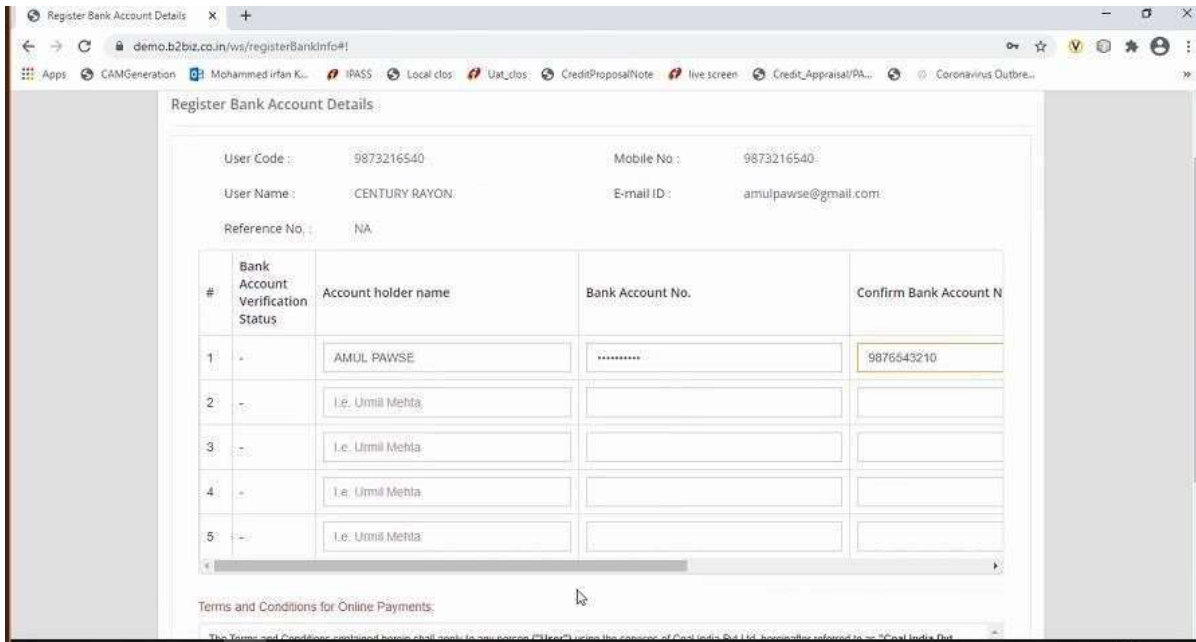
Register Bank Account Details × +

demo.b2biz.co.in/ws/registerBankInfo#!

Apps CAMGeneration Mohammed irfan K... IPASS Local clos Uat_clos CreditProposalNote live screen Credit_Appraisal/PA... Coronavirus Outbre...

Register Bank Account Details

User Code : 9873216540

Mobile No : 9873216540

User Name : CENTURY RAYON

E-mail ID : amulpawse@gmail.com

Reference No. : NA

| # | Bank Account Verification Status | Account holder name | Bank Account No. | Confirm Bank Account N |
|---|---|---|---|---|
| 1 | - | AMUL PAWSE | •••••••••• | 9876543210 |
| 2 | - | i.e. Urmil Mehta | | |
| 3 | - | i.e. Urmil Mehta | | |
| 4 | - | i.e. Urmil Mehta | | |
| 5 | - | i.e. Urmil Mehta | | |

Terms and Conditions for Online Payments:

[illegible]